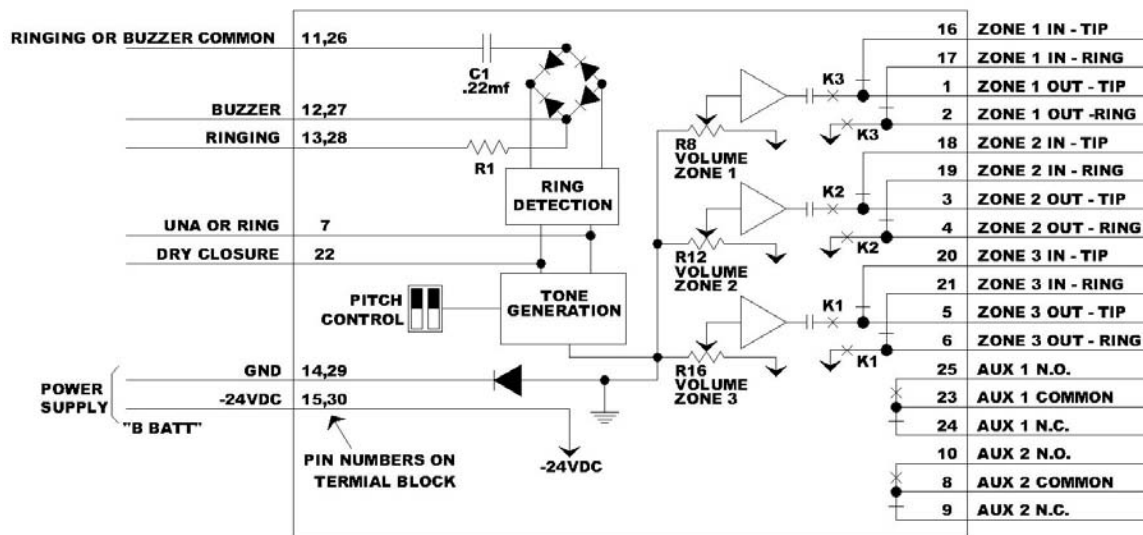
RINGING OR BUZZER COMMON 11,26
C1 .22mf
BUZZER 12,27
RINGING 13,28
R1
RING DETECTION
UNA OR RING 7
DRY CLOSURE 22
PITCH CONTROL
TONE GENERATION
POWER SUPPLY
"B BATT"
GND 14,29
-24VDC 15,30
PIN NUMBERS ON TERMIAL BLOCK
-24VDC
R8 VOLUME ZONE 1
R12 VOLUME ZONE 2
R16 VOLUME ZONE 3
K3
K3
K2
K2
K1
K1

| 16 | ZONE 1 IN - TIP |
|---|---|
| 17 | ZONE 1 IN - RING |
| 1 | ZONE 1 OUT - TIP |
| 2 | ZONE 1 OUT -RING |
| 18 | ZONE 2 IN - TIP |
| 19 | ZONE 2 IN - RING |
| 3 | ZONE 2 OUT - TIP |
| 4 | ZONE 2 OUT - RING |
| 20 | ZONE 3 IN - TIP |
| 21 | ZONE 3 IN - RING |
| 5 | ZONE 3 OUT - TIP |
| 6 | ZONE 3 OUT - RING |
| 25 | AUX 1 N.O. |
| 23 | AUX 1 COMMON |
| 24 | AUX 1 N.C. |
| 10 | AUX 2 N.O. |
| 8 | AUX 2 COMMON |
| 9 | AUX 2 N.C. |